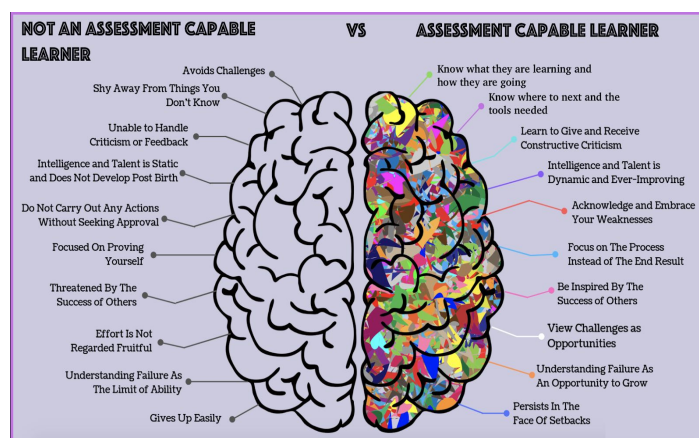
NOT AN ASSESSMENT CAPABLE LEARNER

VS

ASSESSMENT CAPABLE LEARNER

Avoids Challenges

Shy Away From Things You Don't Know

Unable to Handle Criticism or Feedback

Intelligence and Talent is Static and Does Not Develop Post Birth

Do Not Carry Out Any Actions Without Seeking Approval

Focused On Proving Yourself

Threatened By The Success of Others

Effort Is Not Regarded Fruitful

Understanding Failure As The Limit of Ability

Gives Up Easily

Know what they are learning and how they are going

Know where to next and the tools needed

Learn to Give and Receive Constructive Criticism

Intelligence and Talent is Dynamic and Ever-Improving

Acknowledge and Embrace Your Weaknesses

Focus on The Process Instead of The End Result

Be Inspired By The Success of Others

View Challenges as Opportunities

Understanding Failure As An Opportunity to Grow

Persists In The Face Of Setbacks